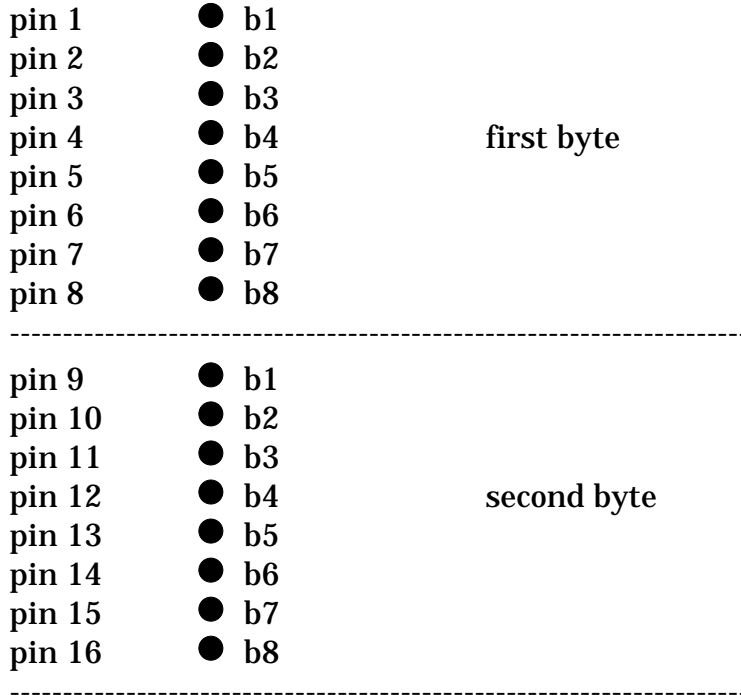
pin 1 ● b1
pin 2 ● b2
pin 3 ● b3
pin 4 ● b4 first byte
pin 5 ● b5
pin 6 ● b6
pin 7 ● b7
pin 8 ● b8
------------------------------------------------------------------------
pin 9 ● b1
pin 10 ● b2
pin 11 ● b3
pin 12 ● b4 second byte
pin 13 ● b5
pin 14 ● b6
pin 15 ● b7
pin 16 ● b8
------------------------------------------------------------------------